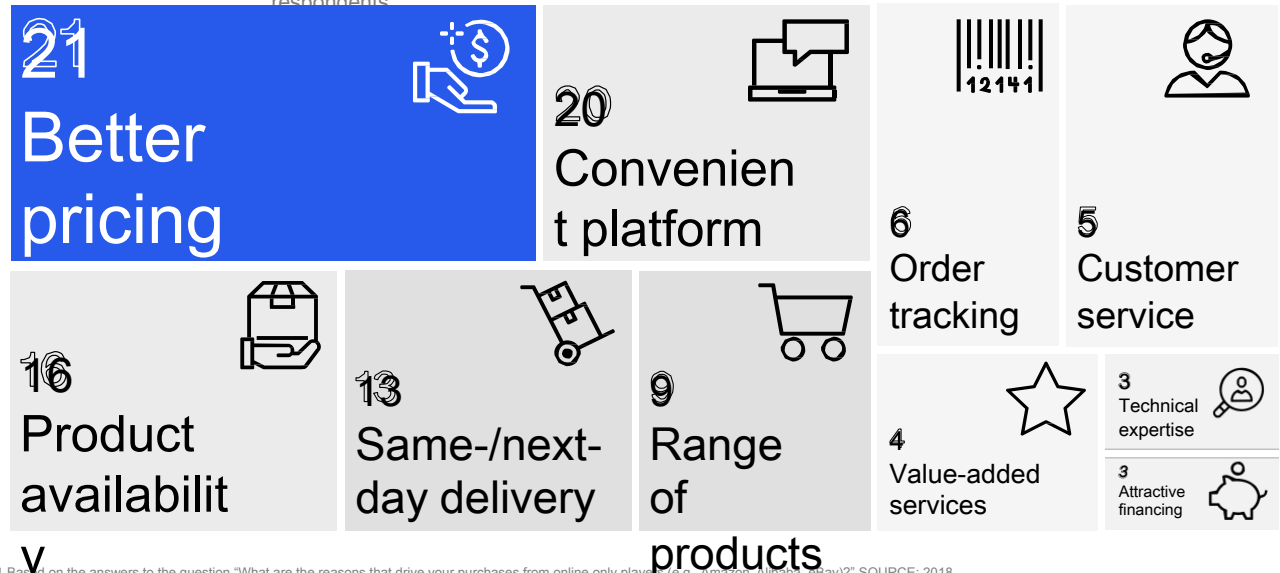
respondents

21
Better pricing

20
Convenient platform

12141

6
Order tracking

5
Customer service

16
Product availability

13
Same-/next-day delivery

9
Range of products

4
Value-added services

3
Technical expertise

3
Attractive financing

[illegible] Based on the answers to the question "What are the reasons that drive your purchases from online only players (e.g., Amazon, Alibaba, eBay)?" SOURCE: 2018